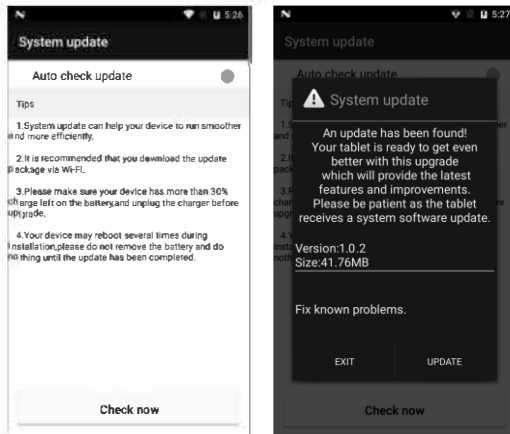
5:26

System update

Auto check update

Tips

1.System update can help your device to run smoother and more efficiently.

2.It is recommended that you download the update package via Wi-Fi.

3.Please make sure your device has more than 30% charge left on the battery,and unplug the charger before upgrade.

4.Your device may reboot several times during installation,please do not remove the battery and do nothing until the update has been completed.

Check now

5:27

System update

Auto check update

System update

An update has been found! Your tablet is ready to get even better with this upgrade which will provide the latest features and improvements. Please be patient as the tablet receives a system software update.

Version:1.0.2
Size:41.76MB

Fix known problems.

EXIT

UPDATE

Check now